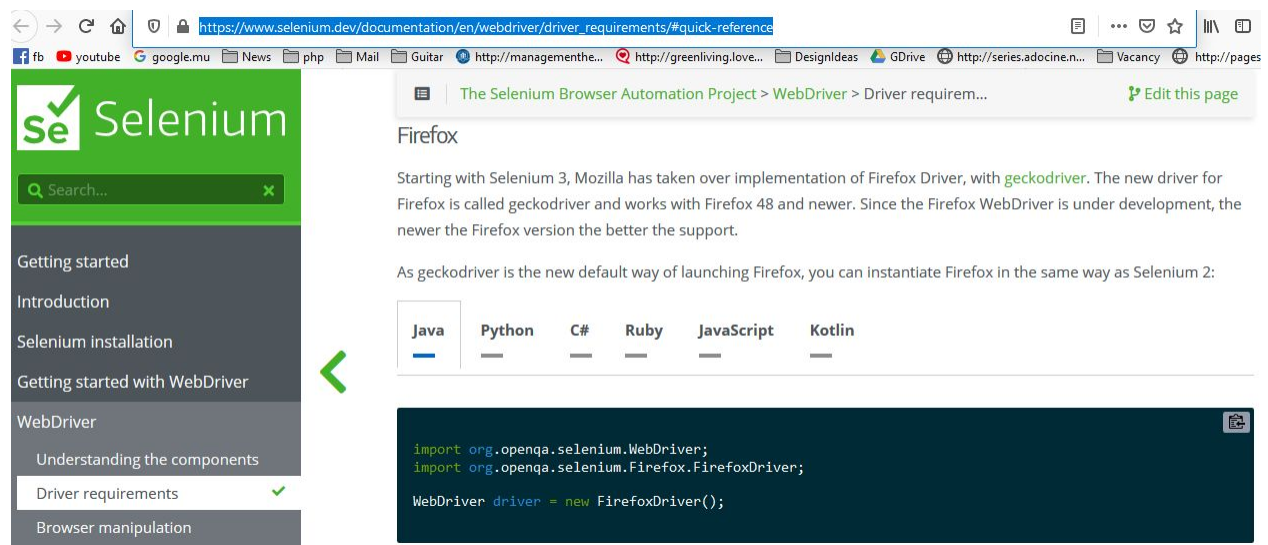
https://www.selenium.dev/documentation/en/webdriver/driver_requirements/#quick-reference

fb youtube google.mu News php Mail Guitar http://managementhe... http://greenliving.love... DesignIdeas GDrive http://series.adocine.n... Vacancy http://pages

Selenium

Search...

Getting started
Introduction
Selenium installation
Getting started with WebDriver
WebDriver
Understanding the components
Driver requirements
Browser manipulation

The Selenium Browser Automation Project > WebDriver > Driver requirem...

Edit this page

Firefox

Starting with Selenium 3, Mozilla has taken over implementation of Firefox Driver, with geckodriver. The new driver for Firefox is called geckodriver and works with Firefox 48 and newer. Since the Firefox WebDriver is under development, the newer the Firefox version the better the support.

As geckodriver is the new default way of launching Firefox, you can instantiate Firefox in the same way as Selenium 2:

Java Python C# Ruby JavaScript Kotlin

import org.openqa.selenium.WebDriver;
import org.openqa.selenium.Firefox.FirefoxDriver;

WebDriver driver = new FirefoxDriver();